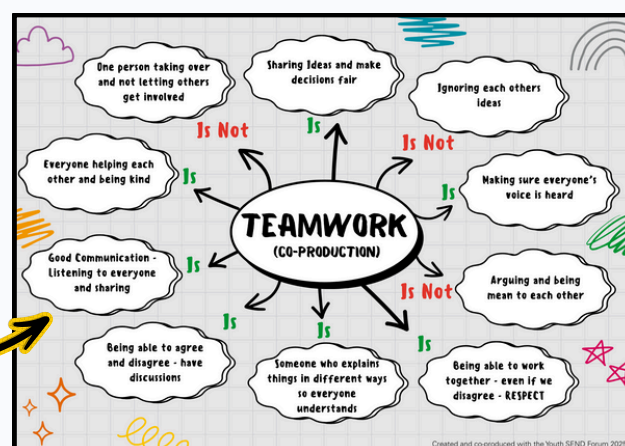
TEAMWORK
(CO-PRODUCTION)

One person taking over and not letting others get involved

Is Not

Sharing Ideas and make decisions fair

Is

Ignoring each others ideas

Is Not

Everyone helping each other and being kind

Is

Making sure everyone's voice is heard

Is

Good Communication - Listening to everyone and sharing

Is

Arguing and being mean to each other

Is Not

Is

Being able to agree and disagree - have discussions

Is

Someone who explains things in different ways so everyone understands

Is

Being able to work together - even if we disagree - RESPECT

Created and co-produced with the Youth SEND Forum 202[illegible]